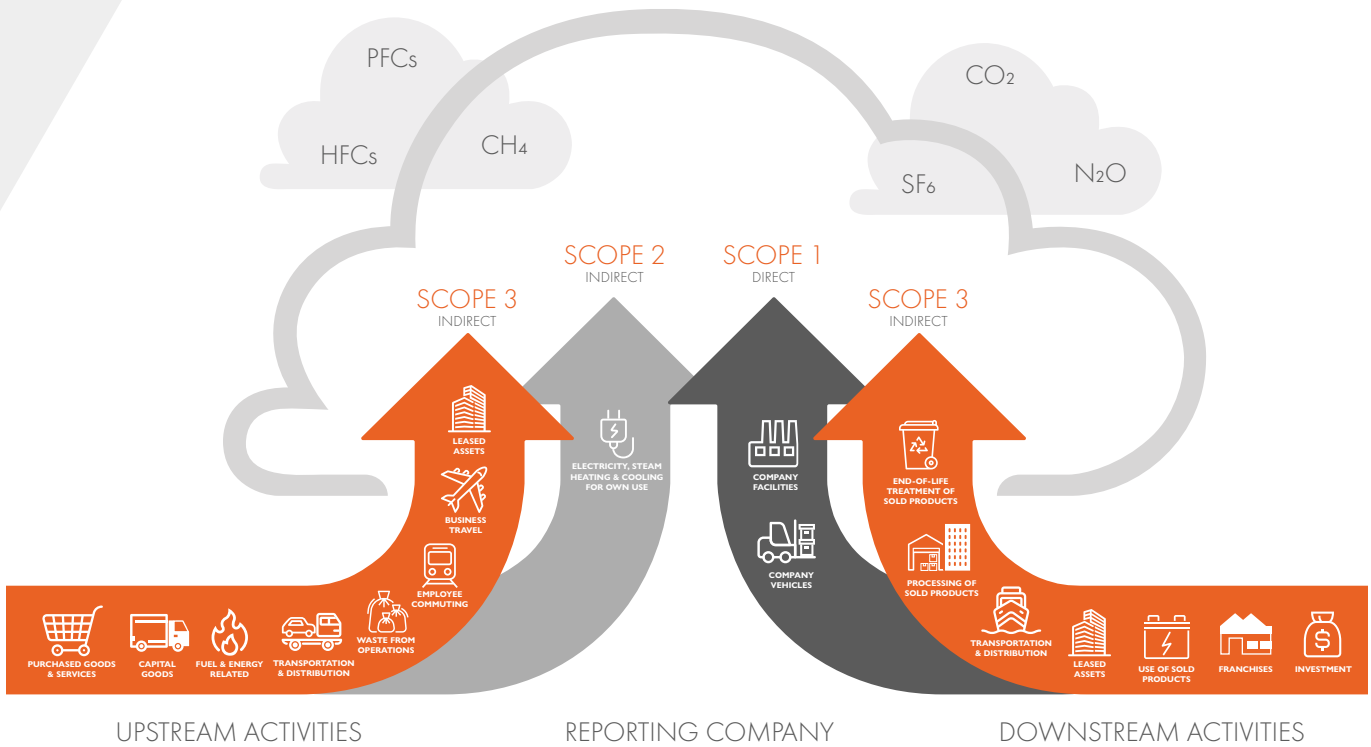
PFCs
HFCs
$CH_4$
$CO_2$
$SF_6$
$N_2O$

SCOPE 2
INDIRECT

SCOPE 1
DIRECT

SCOPE 3
INDIRECT

SCOPE 3
INDIRECT

LEASED ASSETS
BUSINESS TRAVEL
EMPLOYEE COMMUTING
WASTE FROM OPERATIONS
PURCHASED GOODS & SERVICES
CAPITAL GOODS
FUEL & ENERGY RELATED
TRANSPORTATION & DISTRIBUTION

ELECTRICITY, STEAM HEATING & COOLING FOR OWN USE

COMPANY FACILITIES
COMPANY VEHICLES

END-OF-LIFE TREATMENT OF SOLD PRODUCTS
PROCESSING OF SOLD PRODUCTS
TRANSPORTATION & DISTRIBUTION
LEASED ASSETS
USE OF SOLD PRODUCTS
FRANCHISES
INVESTMENT

UPSTREAM ACTIVITIES
REPORTING COMPANY
DOWNSTREAM ACTIVITIES